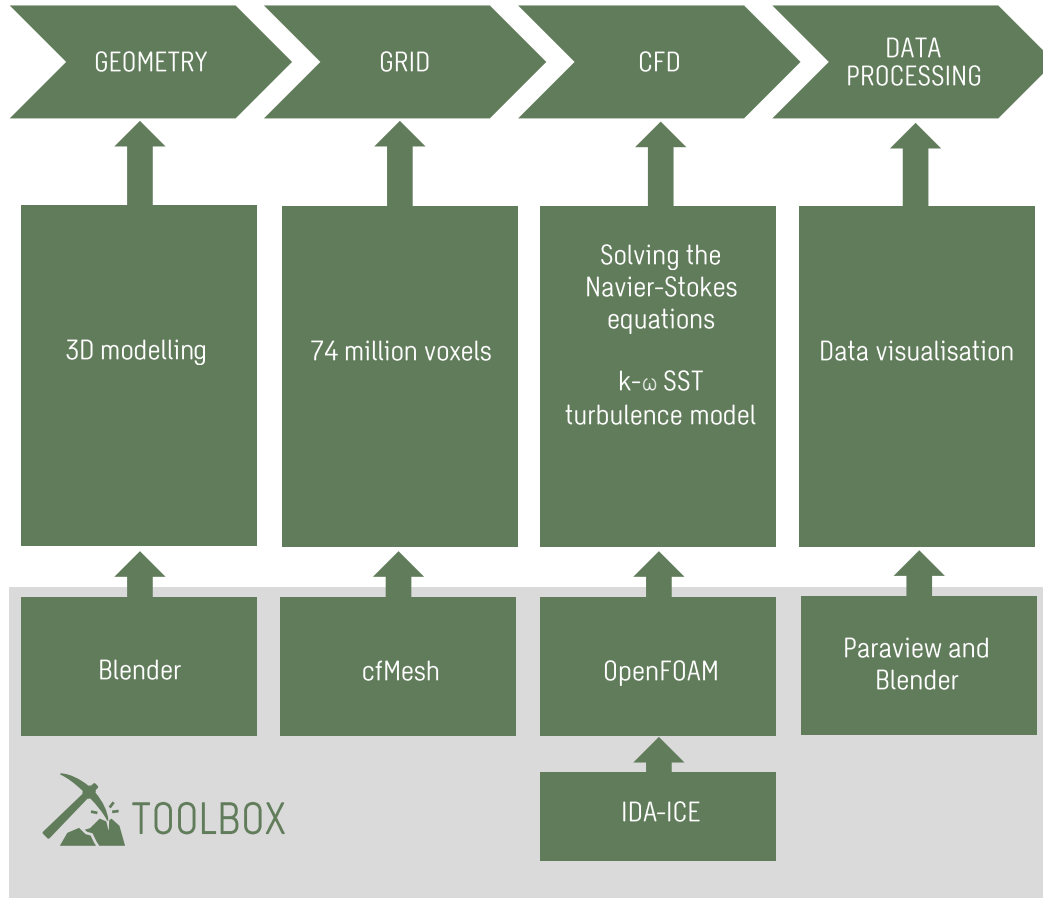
GEOMETRY

GRID

CFD

DATA PROCESSING

3D modelling

74 million voxels

Solving the Navier-Stokes equations

k-ω SST turbulence model

Data visualisation

Blender

cfMesh

OpenFOAM

Paraview and Blender

IDA-ICE

TOOLBOX